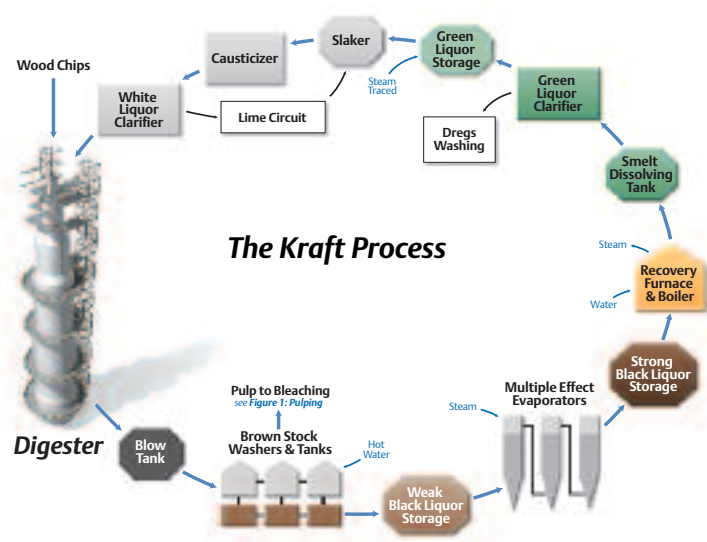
Wood Chips

White Liquor Clarifier

Causticizer

Slaker

Green Liquor Storage

Steam Traced

Lime Circuit

Green Liquor Clarifier

Dregs Washing

Smelt Dissolving Tank

The Kraft Process

Steam

Recovery Furnace & Boiler

Water

Strong Black Liquor Storage

Multiple Effect Evaporators

Steam

Pulp to Bleaching
see Figure 1: Pulping

Brown Stock Washers & Tanks

Hot Water

Digester

Blow Tank

Weak Black Liquor Storage